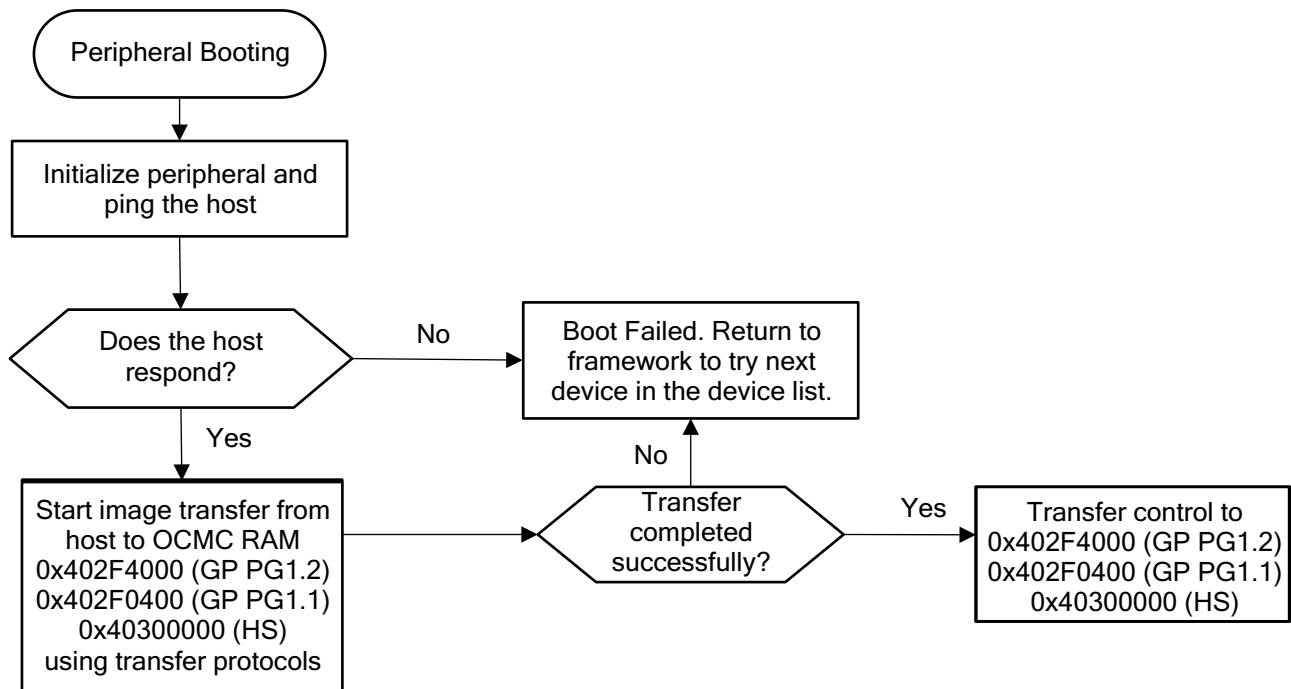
Peripheral Booting

Initialize peripheral and ping the host

Does the host respond?

No

Boot Failed. Return to framework to try next device in the device list.

Yes

No

Start image transfer from host to OCMC RAM 0x402F4000 (GP PG1.2) 0x402F0400 (GP PG1.1) 0x40300000 (HS) using transfer protocols

Transfer completed successfully?

Yes

Transfer control to 0x402F4000 (GP PG1.2) 0x402F0400 (GP PG1.1) 0x40300000 (HS)